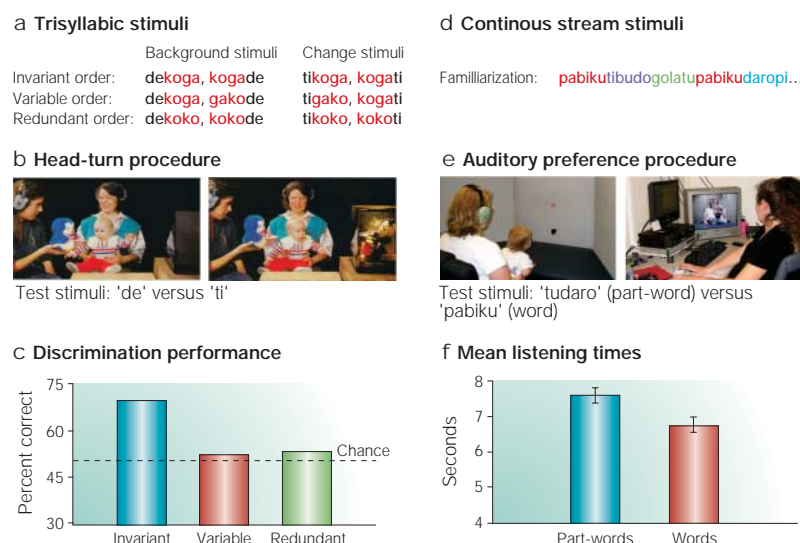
a Trisyllabic stimuli

| | Background stimuli | Change stimuli |
|---|---|---|
| Invariant order: | dekoga, kogade | tikoga, kogati |
| Variable order: | dekoga, gakode | tigako, kogati |
| Redundant order: | dekoko, kokode | tikoko, kokoti |

b Head-turn procedure

Test stimuli: 'de' versus 'ti'

c Discrimination performance

Percent correct

75
60
45
30

Chance

Invariant Variable Redundant

d Continous stream stimuli

Familliarization: pabikutibudogolatupabikudaropi...

e Auditory preference procedure

Test stimuli: 'tudaro' (part-word) versus 'pabiku' (word)

f Mean listening times

Seconds

8
7
6
5
4

Part-words Words